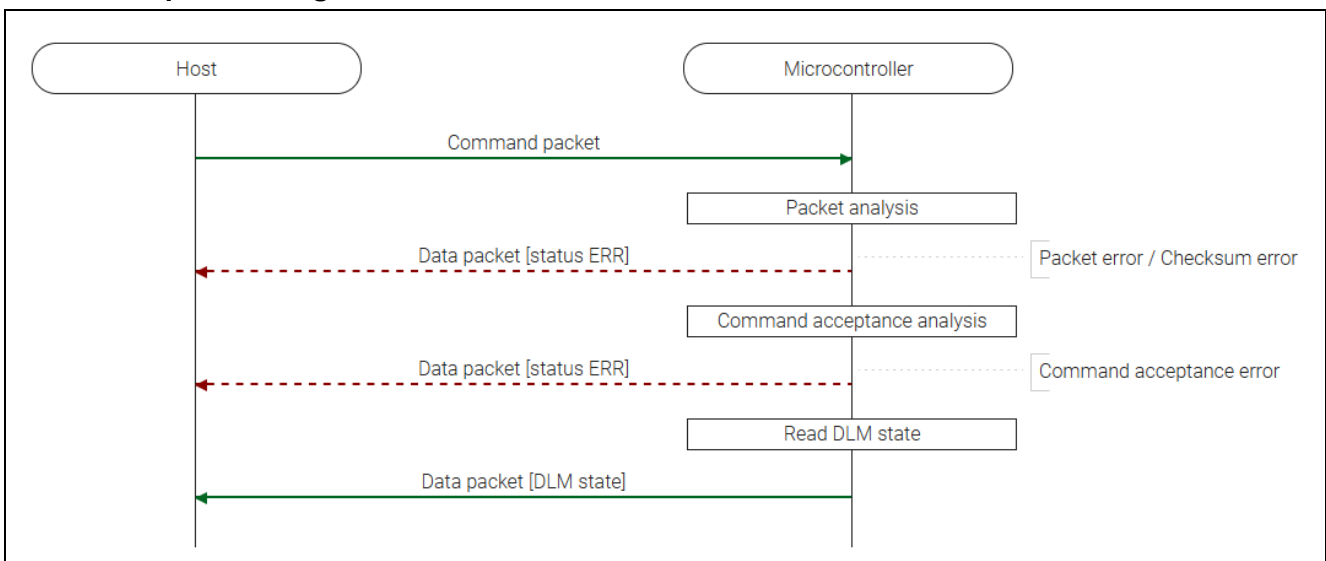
Host

Microcontroller

Command packet

Packet analysis

Data packet [status ERR]

Packet error / Checksum error

Command acceptance analysis

Data packet [status ERR]

Command acceptance error

Read DLM state

Data packet [DLM state]